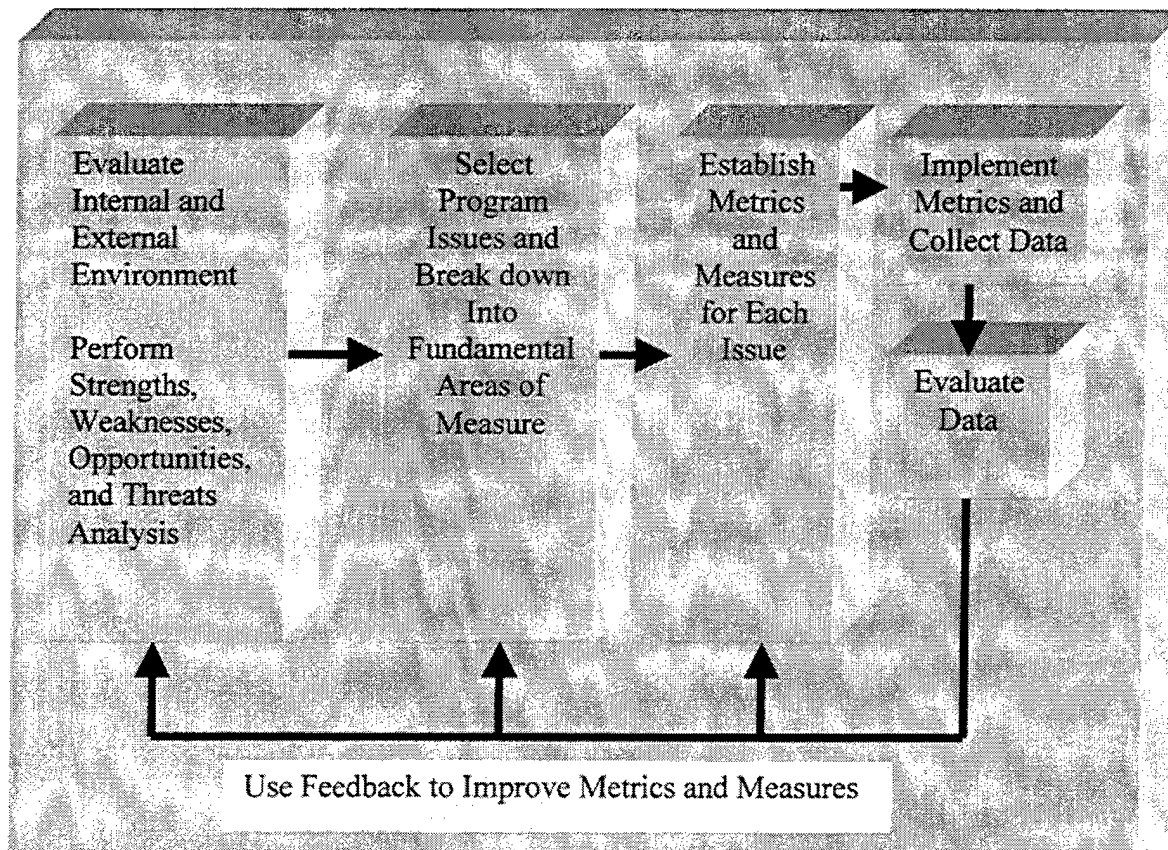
Evaluate Internal and External Environment

Perform Strengths, Weaknesses, Opportunities, and Threats Analysis

Select Program Issues and Break down Into Fundamental Areas of Measure

Establish Metrics and Measures for Each Issue

Implement Metrics and Collect Data

Evaluate Data

Use Feedback to Improve Metrics and Measures